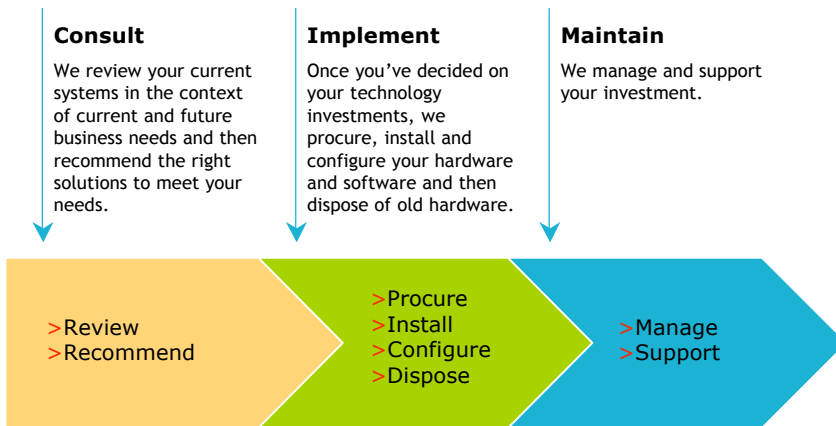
**Consult**

We review your current systems in the context of current and future business needs and then recommend the right solutions to meet your needs.

**Implement**

Once you've decided on your technology investments, we procure, install and configure your hardware and software and then dispose of old hardware.

**Maintain**

We manage and support your investment.

>Review
>Recommend

>Procure
>Install
>Configure
>Dispose

>Manage
>Support